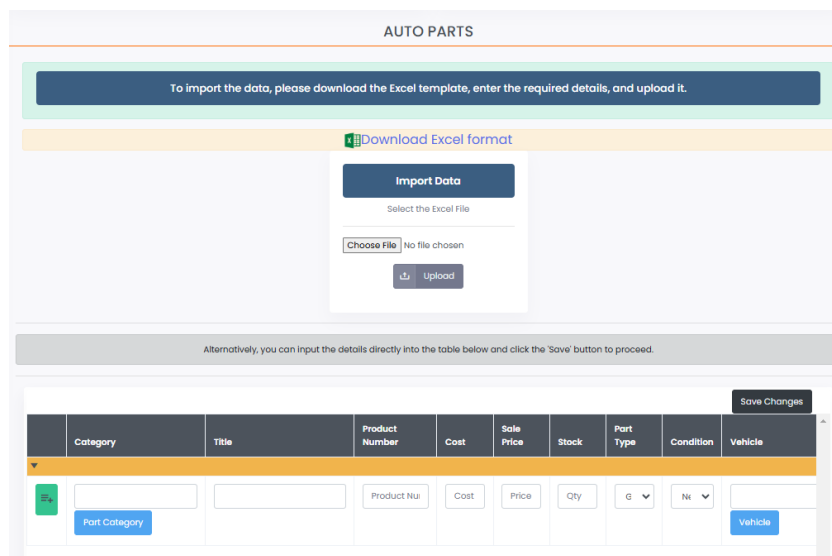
AUTO PARTS

To import the data, please download the Excel template, enter the required details, and upload it.

Download Excel format

Import Data

Select the Excel File

Choose File No file chosen

Upload

Alternatively, you can input the details directly into the table below and click the 'Save' button to proceed.

Save Changes

| | Category | Title | Product Number | Cost | Sale Price | Stock | Part Type | Condition | Vehicle |
|---|---|---|---|---|---|---|---|---|---|
| | Part Category | | Product Nu | Cost | Price | Qty | G | Ne | Vehicle |